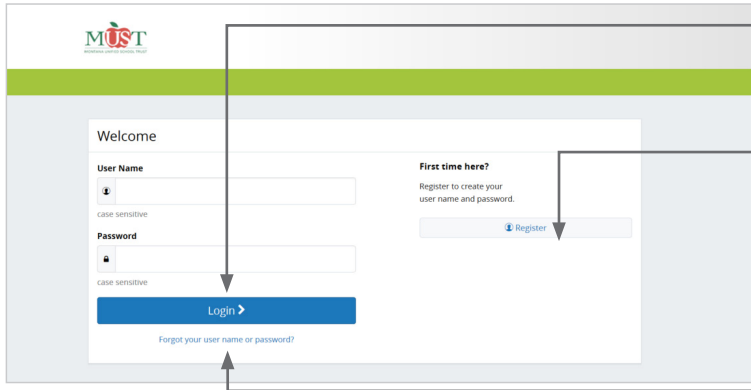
MUST
MONTANA UNIFIED SCHOOL TRUST

Welcome

User Name

case sensitive

Password

case sensitive

Login

Forgot your user name or password?

First time here?

Register to create your user name and password.

Register